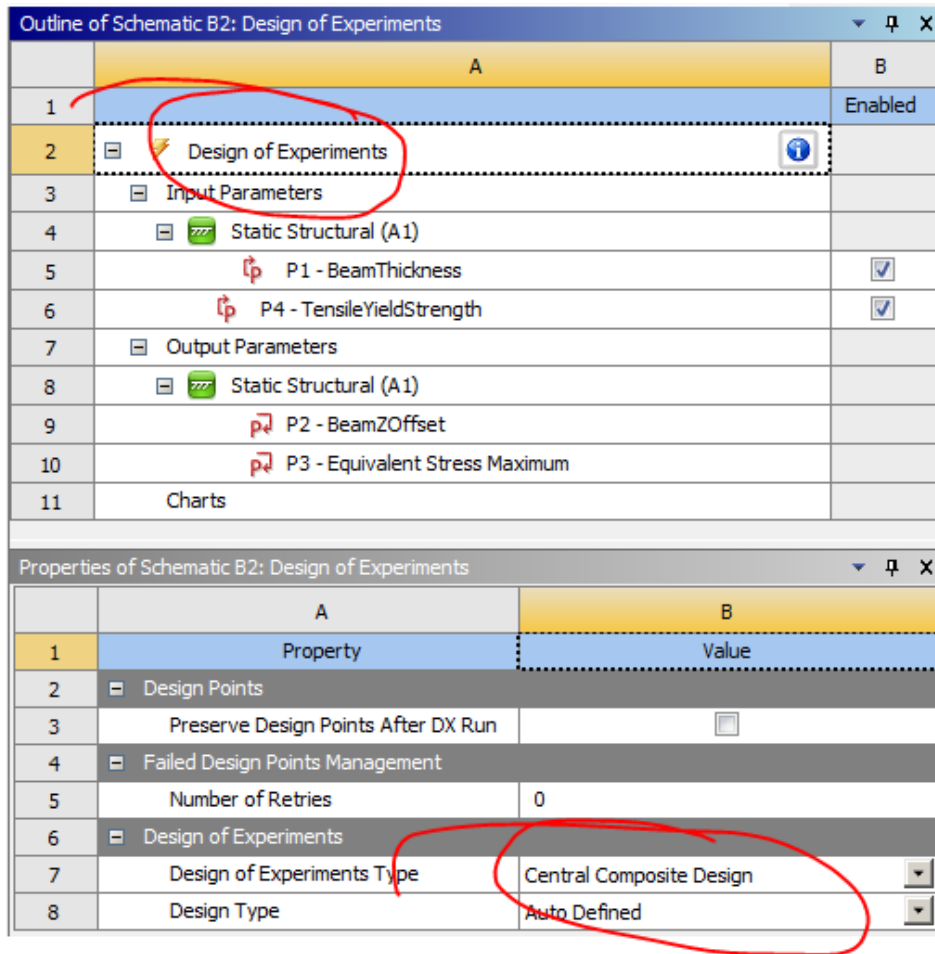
Outline of Schematic B2: Design of Experiments

| | A | B |
|---|---|---|
| 1 | | Enabled |
| 2 | Design of Experiments | |
| 3 | Input Parameters | |
| 4 | Static Structural (A1) | |
| 5 | P1 - BeamThickness | ☑ |
| 6 | P4 - TensileYieldStrength | ☑ |
| 7 | Output Parameters | |
| 8 | Static Structural (A1) | |
| 9 | P2 - BeamZOffset | |
| 10 | P3 - Equivalent Stress Maximum | |
| 11 | Charts | |

Properties of Schematic B2: Design of Experiments

| | A | B |
|---|---|---|
| 1 | Property | Value |
| 2 | Design Points | |
| 3 | Preserve Design Points After DX Run | ☐ |
| 4 | Failed Design Points Management | |
| 5 | Number of Retries | 0 |
| 6 | Design of Experiments | |
| 7 | Design of Experiments Type | Central Composite Design |
| 8 | Design Type | Auto Defined |